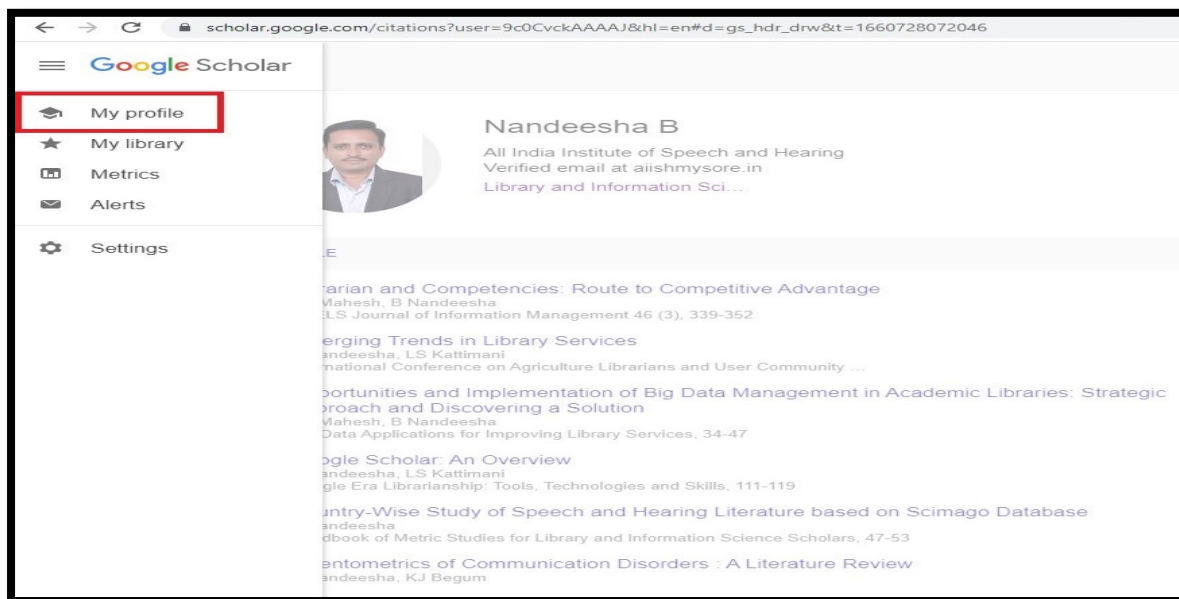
scholar.google.com/citations?user=9c0CvckAAAAJ&hl=en#d=gs_hdr_drw&t=1660728072046

Google Scholar

My profile
My library
Metrics
Alerts
Settings

Nandeesha B
All India Institute of Speech and Hearing
Verified email at aiishmysore.in
Library and Information Sci...

LE

rarian and Competencies: Route to Competitive Advantage
Mahesh, B Nandeesha
LS Journal of Information Management 46 (3), 339-352

erging Trends in Library Services
andeesha, LS Kattimani
national Conference on Agriculture Librarians and User Community ...

portunities and Implementation of Big Data Management in Academic Libraries: Strategic proach and Discovering a Solution
Mahesh, B Nandeesha
Data Applications for Improving Library Services, 34-47

ogle Scholar: An Overview
andeesha, LS Kattimani
gle Era Librarianship: Tools, Technologies and Skills, 111-119

untry-Wise Study of Speech and Hearing Literature based on Scimago Database
andeesha
dbook of Metric Studies for Library and Information Science Scholars, 47-53

entometrics of Communication Disorders : A Literature Review
andeesha, KJ Begum